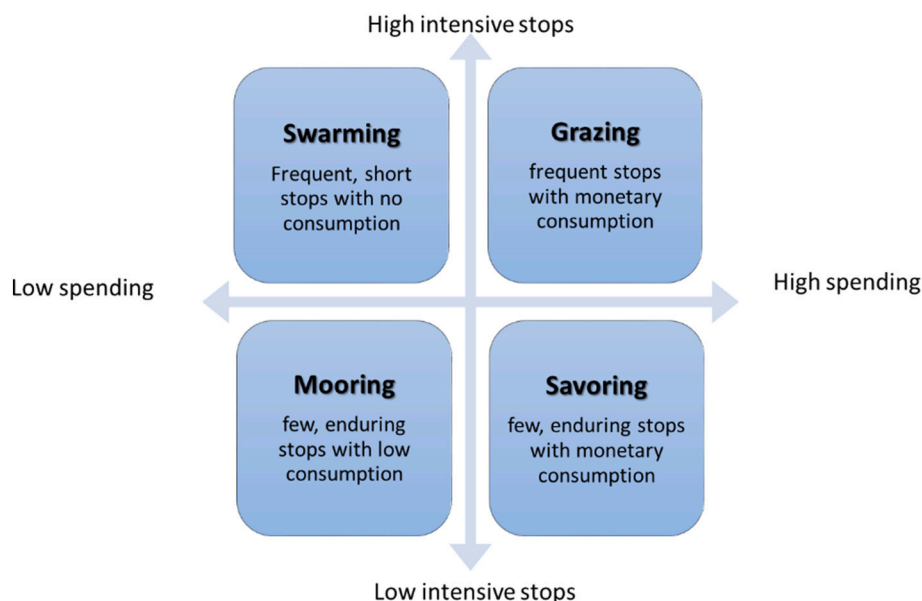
High intensive stops

Swarming
Frequent, short stops with no consumption

Grazing
frequent stops with monetary consumption

Low spending

High spending

Mooring
few, enduring stops with low consumption

Savoring
few, enduring stops with monetary consumption

Low intensive stops